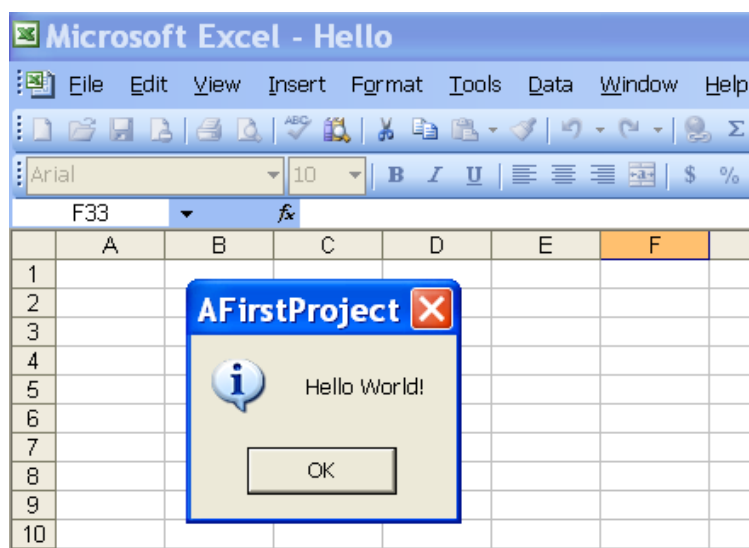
Microsoft Excel - Hello

File Edit View Insert Format Tools Data Window Help

Arial 10 B I U $ %

F33 fx

| | A | B | C | D | E | F |
|---|---|---|---|---|---|---|
| 1 | | | | | | |
| 2 | | | | | | |
| 3 | | | | | | |
| 4 | | | | | | |
| 5 | | | | | | |
| 6 | | | | | | |
| 7 | | | | | | |
| 8 | | | | | | |
| 9 | | | | | | |
| 10 | | | | | | |

AFirstProject

Hello World!

OK